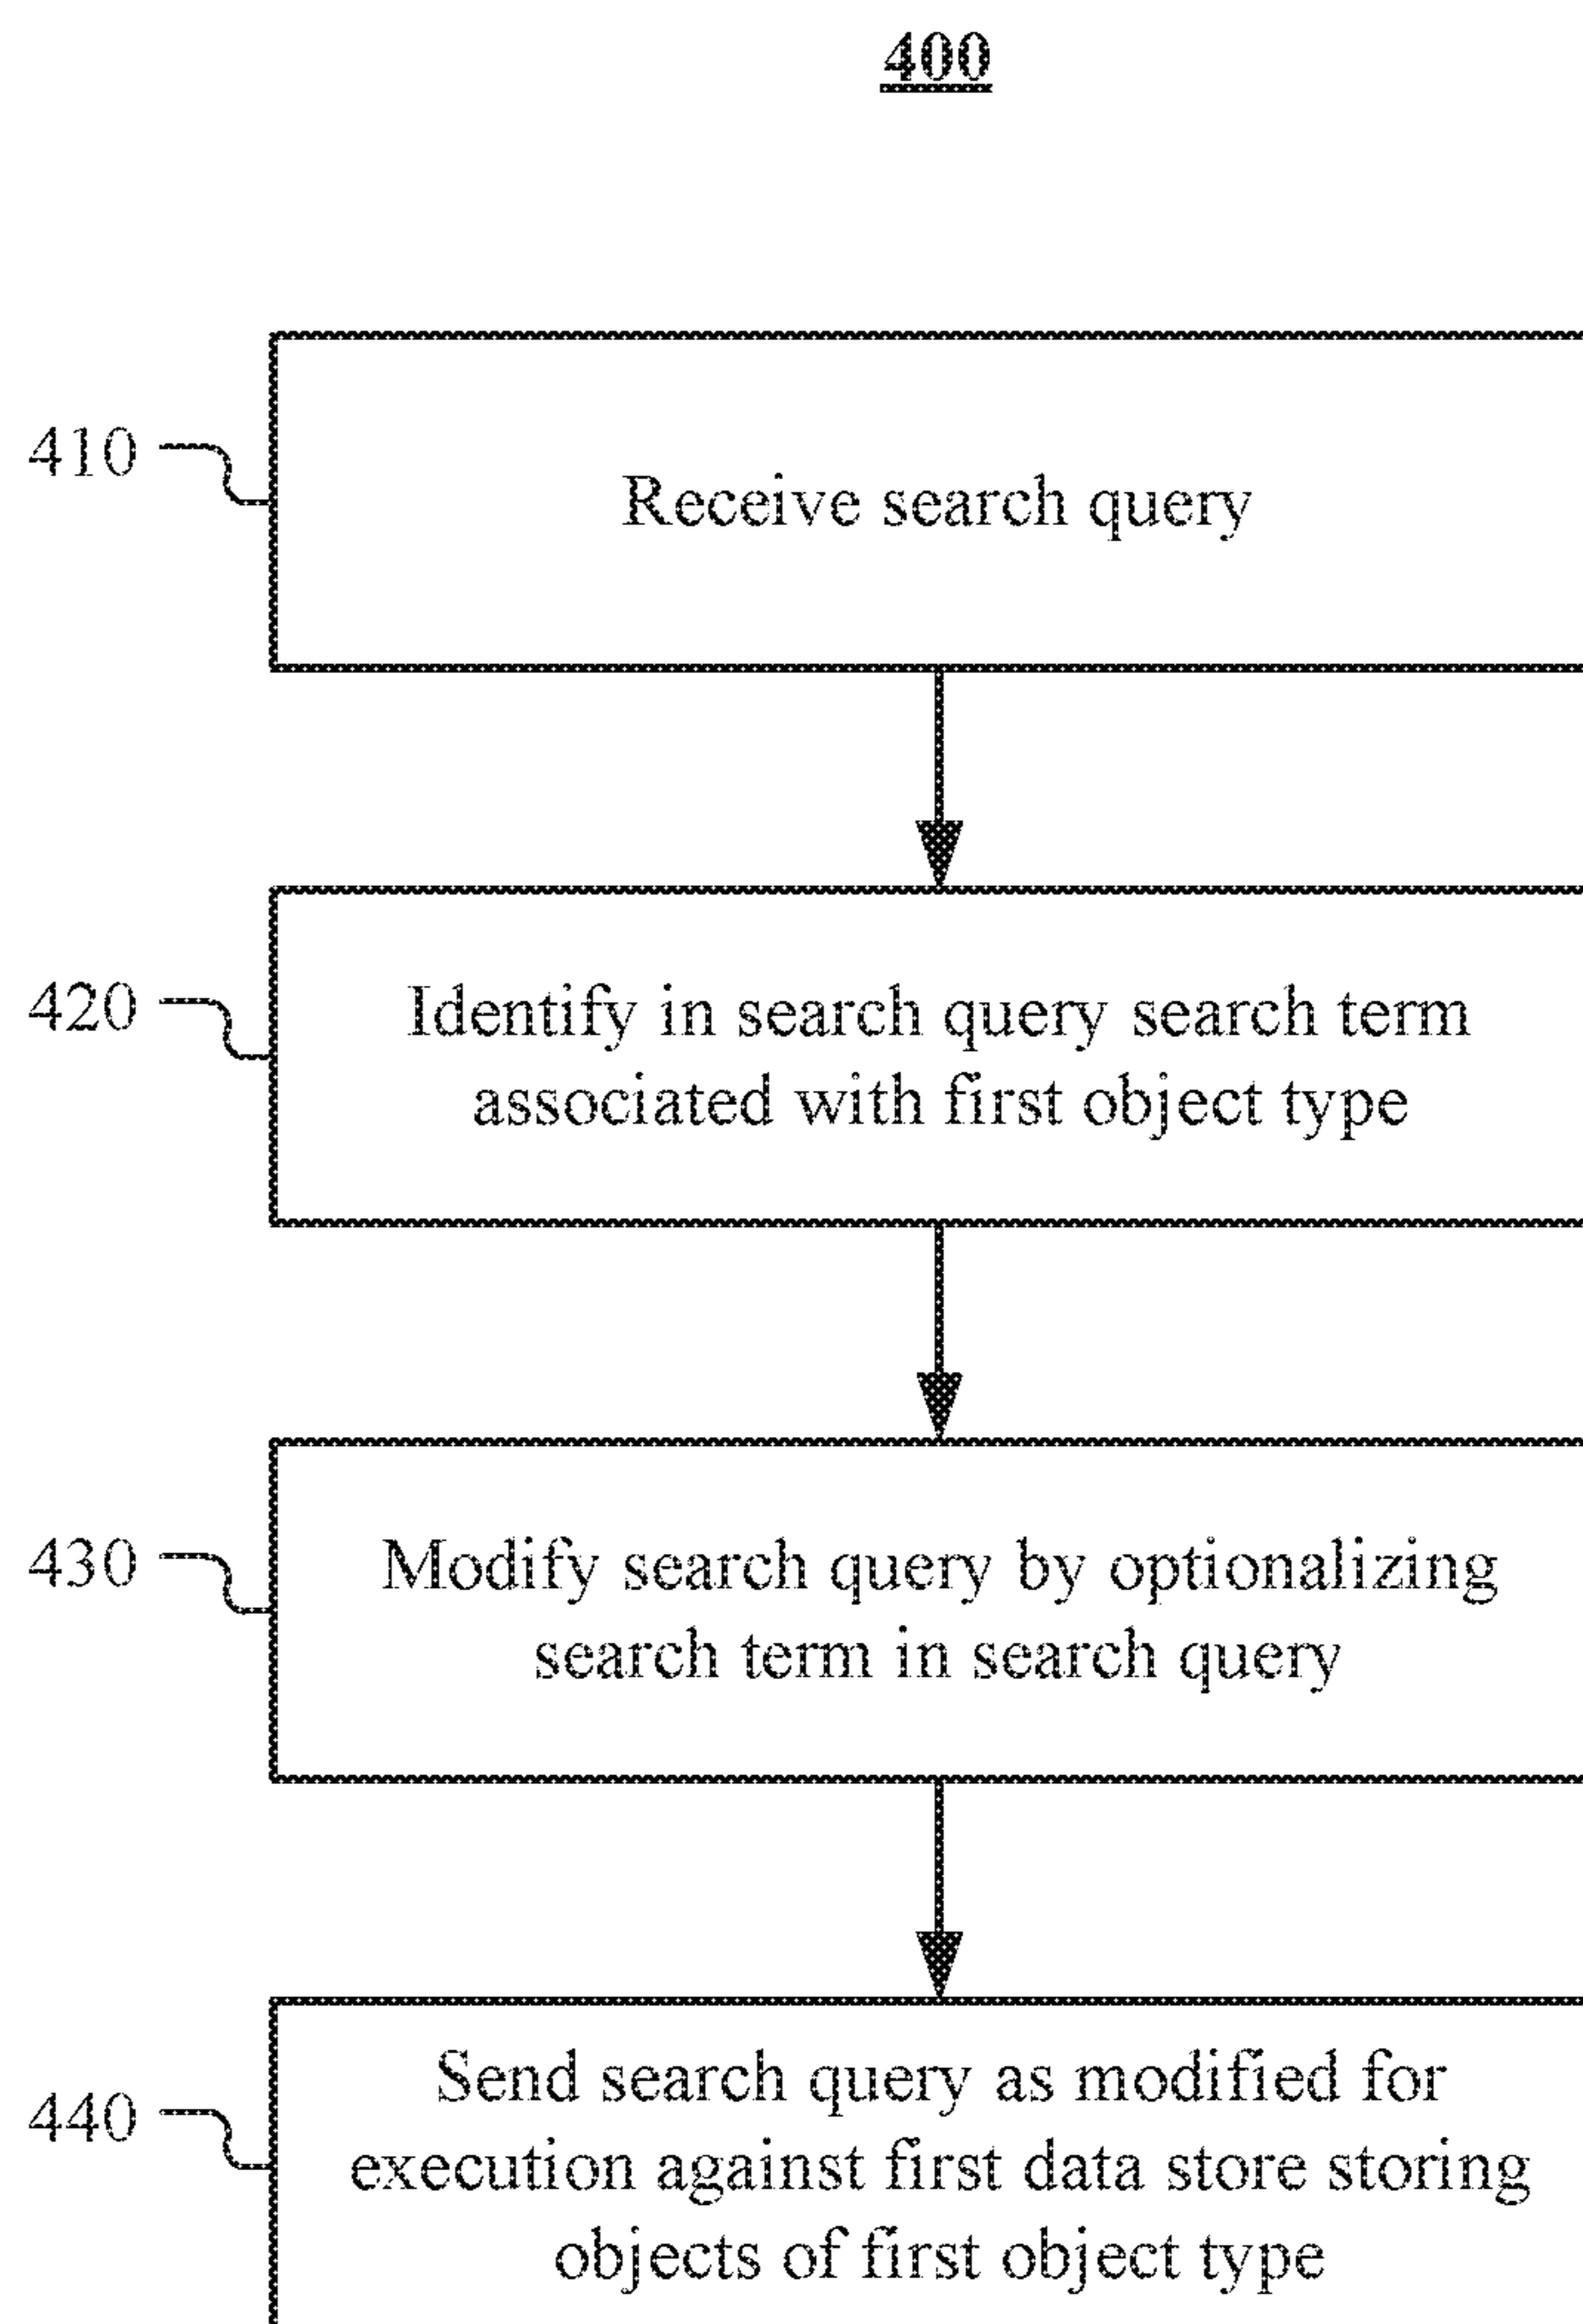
400

410

Receive search query

420

Identify in search query search term associated with first object type

430

Modify search query by optionalizing search term in search query

440

Send search query as modified for execution against first data store storing objects of first object type